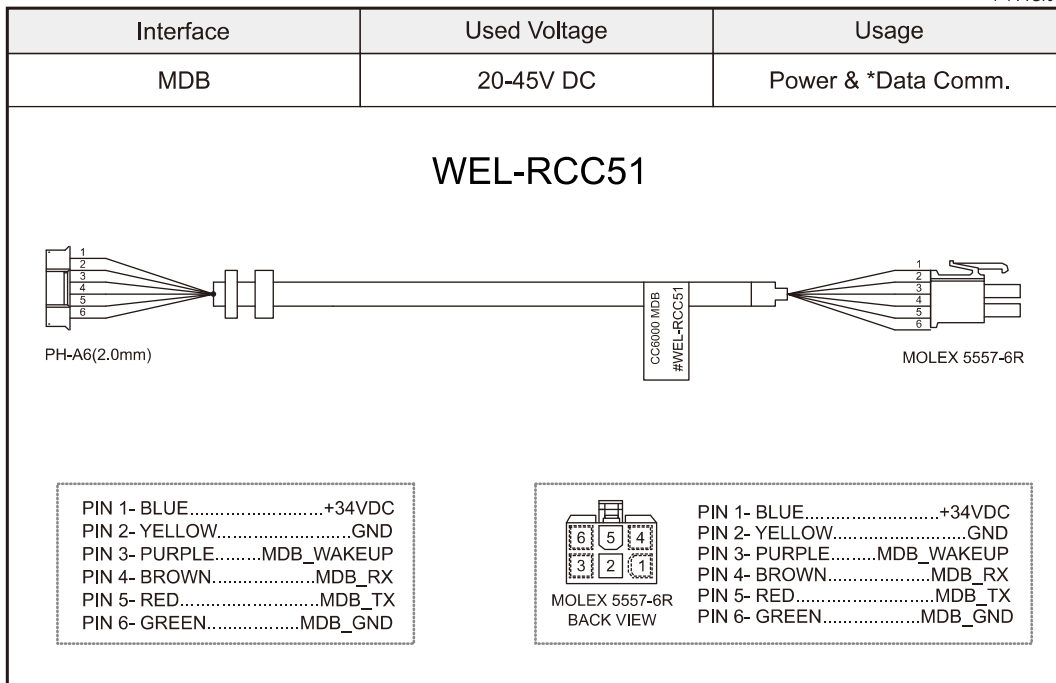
| Interface | Used Voltage | Usage |
|---|---|---|
| MDB | 20-45V DC | Power & *Data Comm. |

WEL-RCC51

1
2
3
4
5
6

PH-A6(2.0mm)

CC6000 MDB
#WEL-RCC51

1
2
3
4
5
6

MOLEX 5557-6R

PIN 1- BLUE..........................+34VDC
PIN 2- YELLOW..........................GND
PIN 3- PURPLE.........MDB_WAKEUP
PIN 4- BROWN...................MDB_RX
PIN 5- RED..........................MDB_TX
PIN 6- GREEN..................MDB_GND

6 5 4
3 2 1
MOLEX 5557-6R
BACK VIEW

PIN 1- BLUE..........................+34VDC
PIN 2- YELLOW..........................GND
PIN 3- PURPLE.........MDB_WAKEUP
PIN 4- BROWN...................MDB_RX
PIN 5- RED..........................MDB_TX
PIN 6- GREEN..................MDB_GND